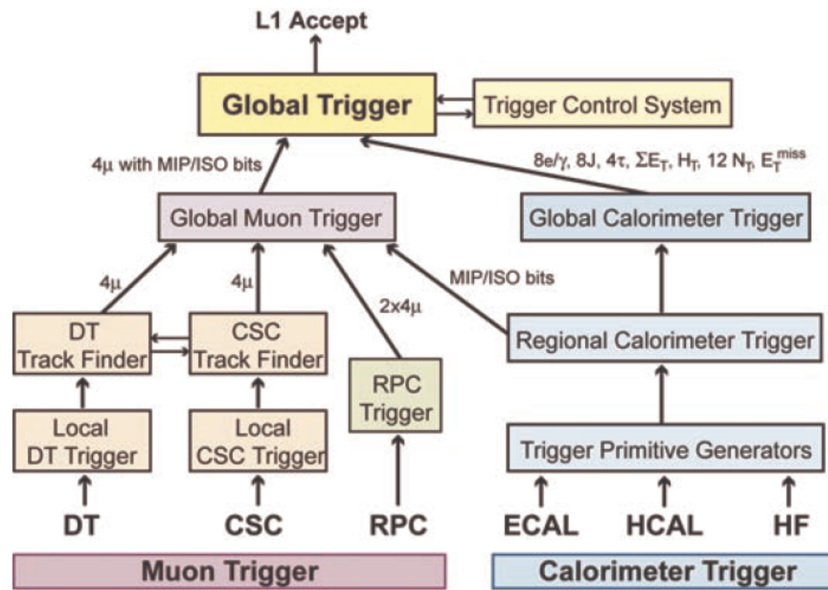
L1 Accept

Global Trigger

Trigger Control System

4μ with MIP/ISO bits

8e/γ, 8J, 4τ, $\Sigma E_T$, $H_T$, 12 $N_T$, $E_T^{miss}$

Global Muon Trigger

Global Calorimeter Trigger

4μ

4μ

2x4μ

MIP/ISO bits

DT Track Finder

CSC Track Finder

Regional Calorimeter Trigger

RPC Trigger

Local DT Trigger

Local CSC Trigger

Trigger Primitive Generators

DT

CSC

RPC

ECAL

HCAL

HF

Muon Trigger

Calorimeter Trigger